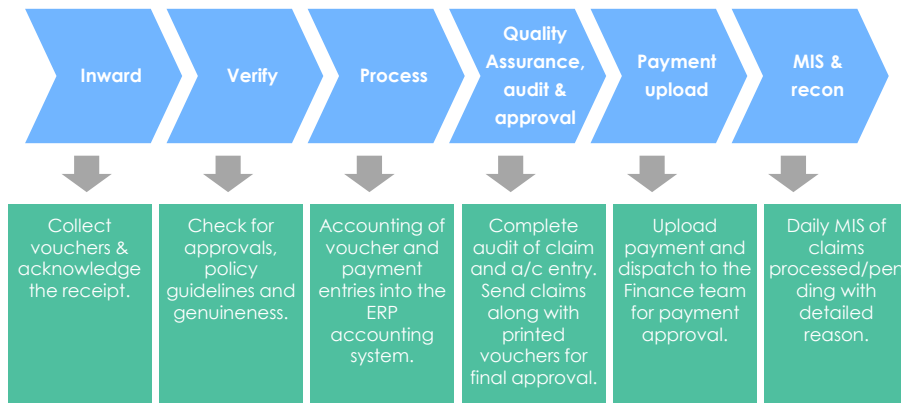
Inward

Verify

Process

Quality Assurance, audit & approval

Payment upload

MIS & recon

Collect vouchers & acknowledge the receipt.

Check for approvals, policy guidelines and genuineness.

Accounting of voucher and payment entries into the ERP accounting system.

Complete audit of claim and a/c entry. Send claims along with printed vouchers for final approval.

Upload payment and dispatch to the Finance team for payment approval.

Daily MIS of claims processed/pending with detailed reason.